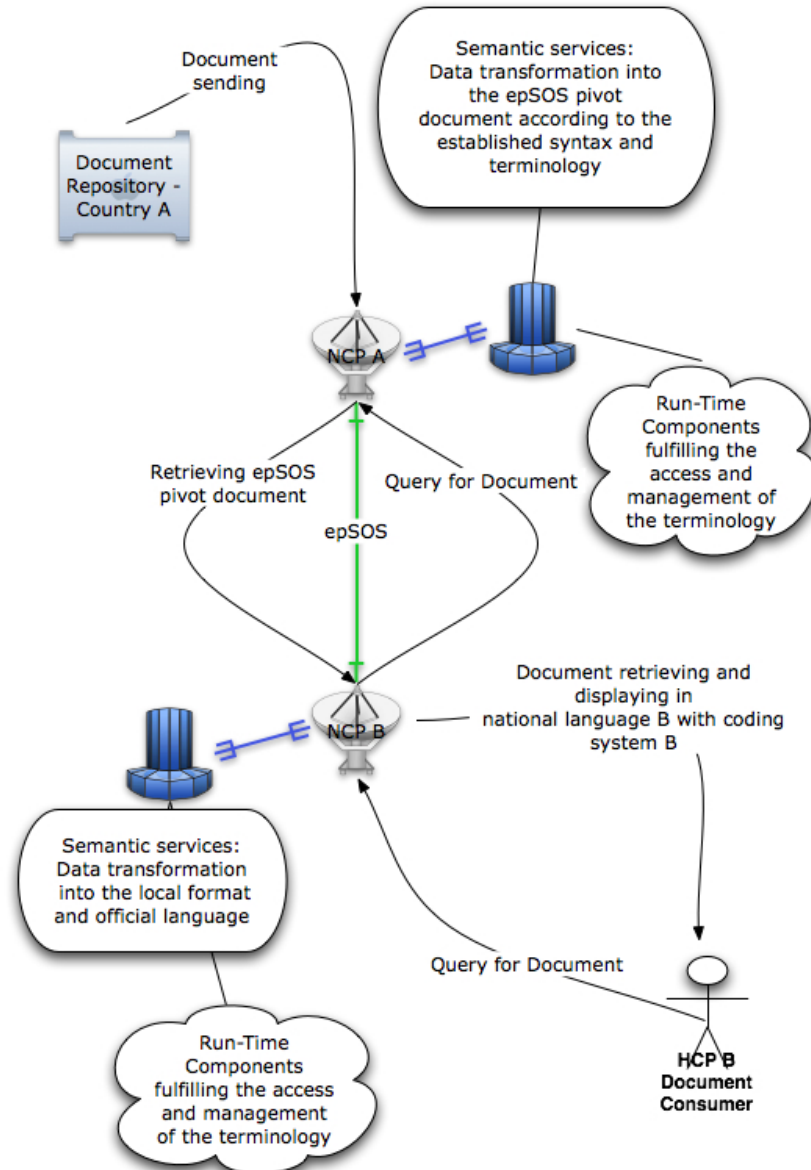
Document sending

Semantic services: Data transformation into the epSOS pivot document according to the established syntax and terminology

Document Repository - Country A

NCP A

Run-Time Components fulfilling the access and management of the terminology

Retrieving epSOS pivot document

Query for Document

epSOS

Document retrieving and displaying in national language B with coding system B

NCP B

Semantic services: Data transformation into the local format and official language

Query for Document

Run-Time Components fulfilling the access and management of the terminology

HCP B Document Consumer